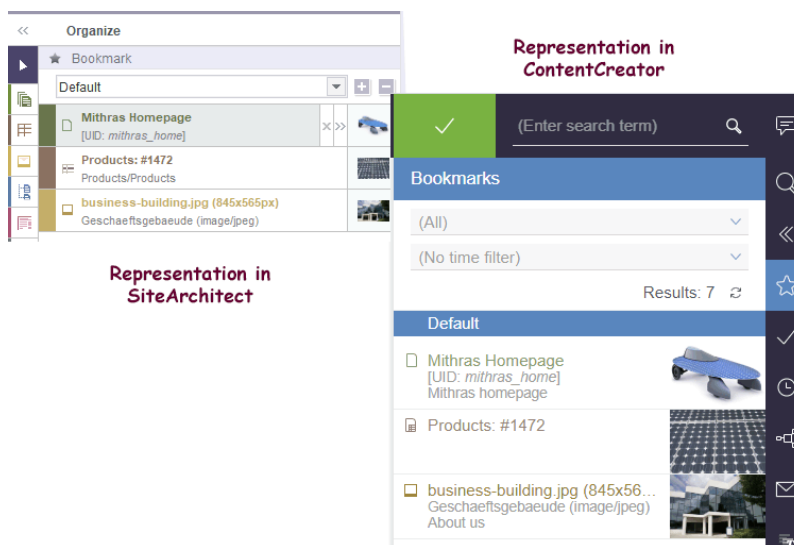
<<
Organize
Bookmark
Default
Mithras Homepage
[UID: *mithras_home*]
Products: #1472
Products/Products
business-building.jpg (845x565px)
Geschaeftsgebaeude (image/jpeg)

Representation in SiteArchitect

Representation in ContentCreator

(Enter search term)
Bookmarks
(All)
(No time filter)
Results: 7
Default
Mithras Homepage
[UID: *mithras_home*]
Mithras homepage
Products: #1472
business-building.jpg (845x56...
Geschaeftsgebaeude (image/jpeg)
About us